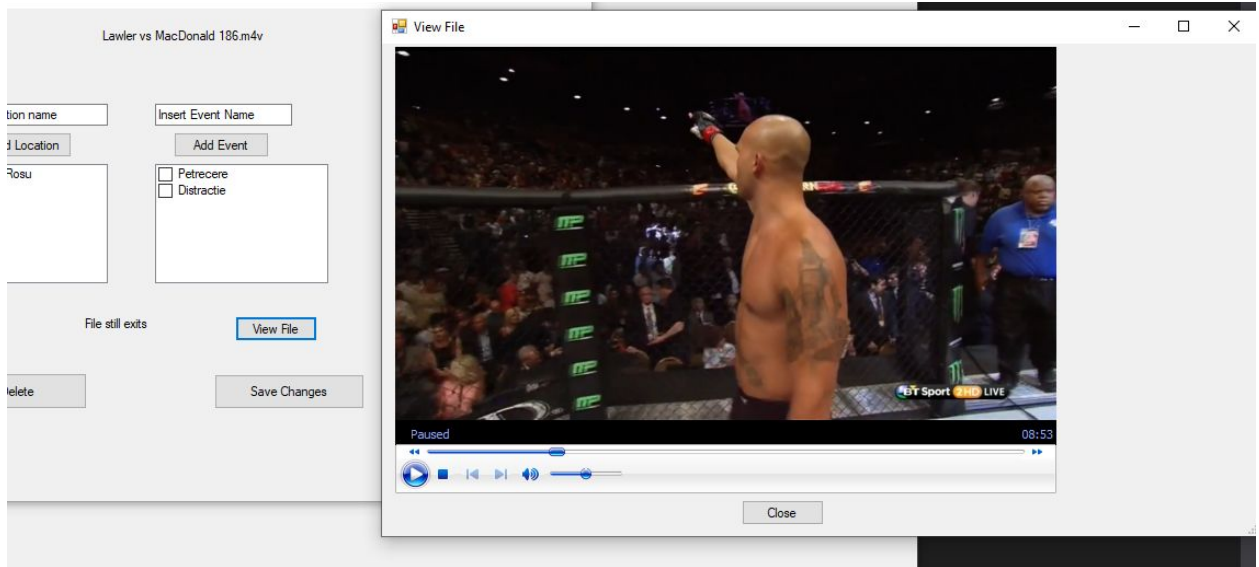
Lawler vs MacDonald 186.m4v

tion name

Insert Event Name

d Location

Add Event

Rosu

Petrecere
Distractie

File still exits

View File

elete

Save Changes

View File

BT Sport 2HD LIVE

Paused

08:53

Close